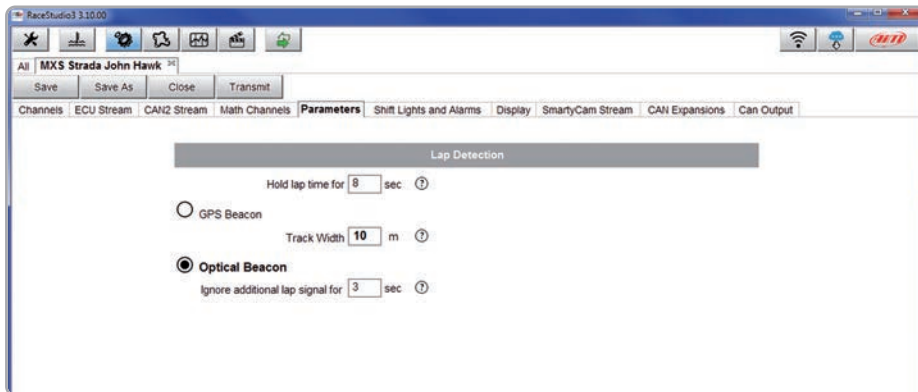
RaceStudio3 3.10.00

All MXS Strada John Hawk

Save | Save As | Close | Transmit

Channels | ECU Stream | CAN2 Stream | Math Channels | Parameters | Shift Lights and Alarms | Display | SmartyCam Stream | CAN Expansions | Can Output

Lap Detection

Hold lap time for 8 sec ⓘ

GPS Beacon

Track Width 10 m ⓘ

Optical Beacon

Ignore additional lap signal for 3 sec ⓘ